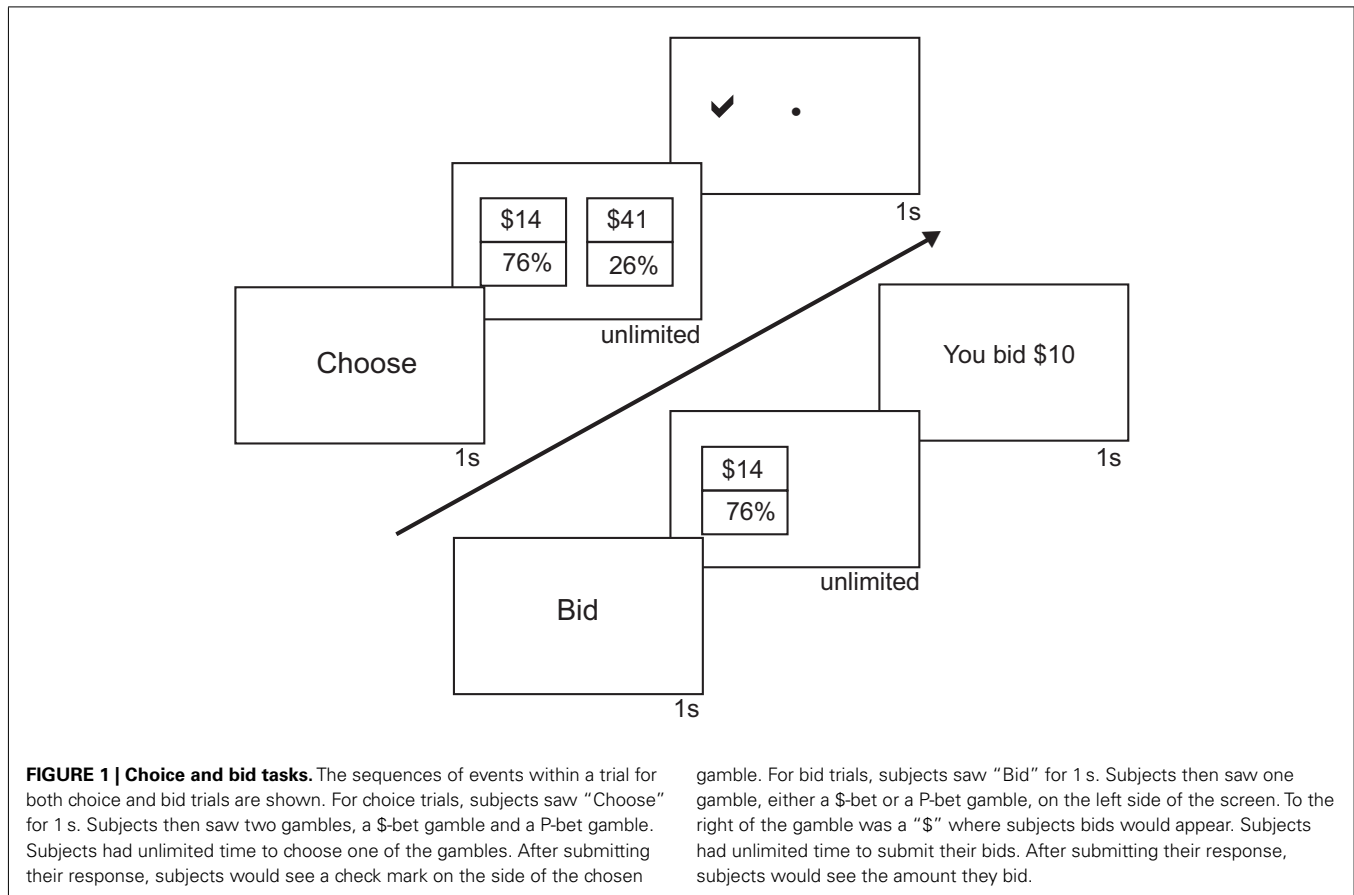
✔ •

1s

\$14
76%

\$41
26%

unlimited

Choose

1s

You bid \$10

1s

\$14
76%

unlimited

Bid

1s

**FIGURE 1 | Choice and bid tasks.** The sequences of events within a trial for both choice and bid trials are shown. For choice trials, subjects saw "Choose" for 1 s. Subjects then saw two gambles, a \$-bet gamble and a P-bet gamble. Subjects had unlimited time to choose one of the gambles. After submitting their response, subjects would see a check mark on the side of the chosen gamble. For bid trials, subjects saw "Bid" for 1 s. Subjects then saw one gamble, either a \$-bet or a P-bet gamble, on the left side of the screen. To the right of the gamble was a "\$" where subjects bids would appear. Subjects had unlimited time to submit their bids. After submitting their response, subjects would see the amount they bid.